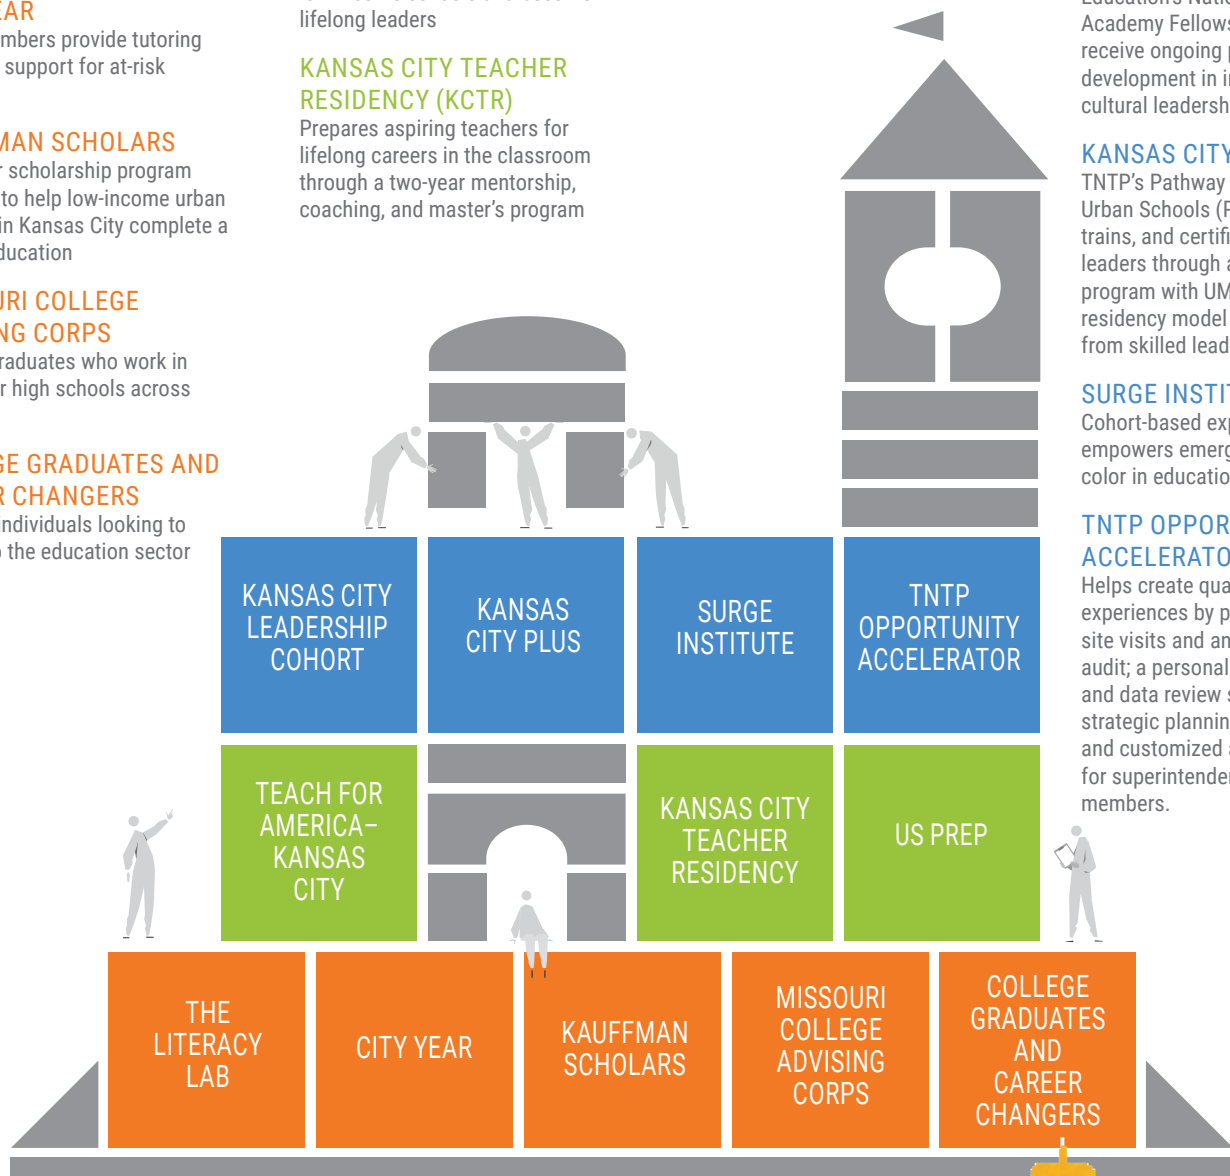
EAR
mbers provide tutoring support for at-risk

MAN SCHOLARS
r scholarship program to help low-income urban in Kansas City complete a ducation

URI COLLEGE
NG CORPS
raduates who work in r high schools across

GE GRADUATES AND
R CHANGERS
individuals looking to the education sector

lifelong leaders

KANSAS CITY TEACHER RESIDENCY (KCTR)
Prepares aspiring teachers for lifelong careers in the classroom through a two-year mentorship, coaching, and master's program

Academy Fellows receive ongoing development in i cultural leadersh

KANSAS CITY
TNTP's Pathway Urban Schools (F trains, and certifi leaders through a program with UM residency model from skilled lead

SURGE INSTIT
Cohort-based exp empowers emerg color in educatio

TNTP OPPOR
ACCELERATO
Helps create qua experiences by p site visits and an audit; a personal and data review s strategic plannin and customized a for superintender members.

KANSAS CITY LEADERSHIP COHORT

KANSAS CITY PLUS

SURGE INSTITUTE

TNTP OPPORTUNITY ACCELERATOR

TEACH FOR AMERICA–KANSAS CITY

KANSAS CITY TEACHER RESIDENCY

US PREP

THE LITERACY LAB

CITY YEAR

KAUFFMAN SCHOLARS

MISSOURI COLLEGE ADVISING CORPS

COLLEGE GRADUATES AND CAREER CHANGERS